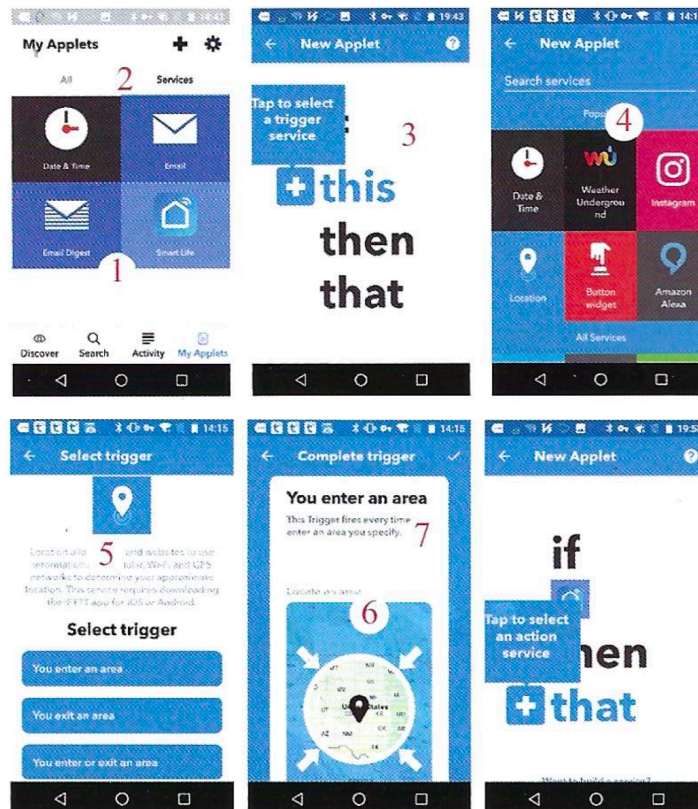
14:43

My Applets

All 2 Services

Date & Time

Email

Email Digest

Smart Life

1

Discover Search Activity My Applets

19:43

New Applet

Tap to select a trigger service

3

this

then

that

14:1

New Applet

Search services

Popu 4

Date & Time

Weather Underground

Instagram

Location

Button widget

Amazon Alexa

All Services

14:15

Select trigger

Location allo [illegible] 5 and websites to use information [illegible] lular, WiFi and GPS networks to determine your approximate location. This service requires downloading the IFTTT app for iOS or Android.

Select trigger

You enter an area

You exit an area

You enter or exit an area

14:15

Complete trigger

You enter an area

This Trigger fires every time you enter an area you specify. 7

Locate an area

6

United States

19:5

New Applet

if

Tap to select an action service

hen

that

Want to build a service?